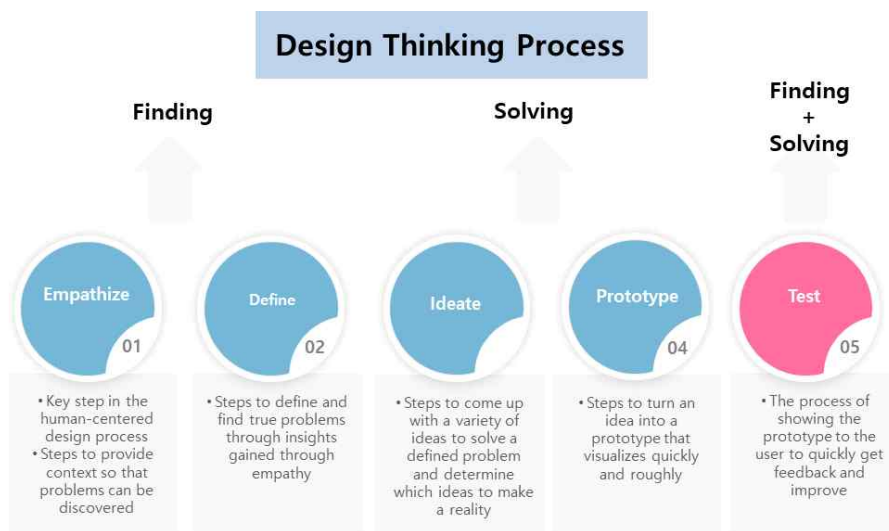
Design Thinking Process

Finding

Solving

Finding
+
Solving

Empathize
01

Define
02

Ideate

Prototype
04

Test
05

• Key step in the human-centered design process
• Steps to provide context so that problems can be discovered

• Steps to define and find true problems through insights gained through empathy

• Steps to come up with a variety of ideas to solve a defined problem and determine which ideas to make a reality

• Steps to turn an idea into a prototype that visualizes quickly and roughly

• The process of showing the prototype to the user to quickly get feedback and improve